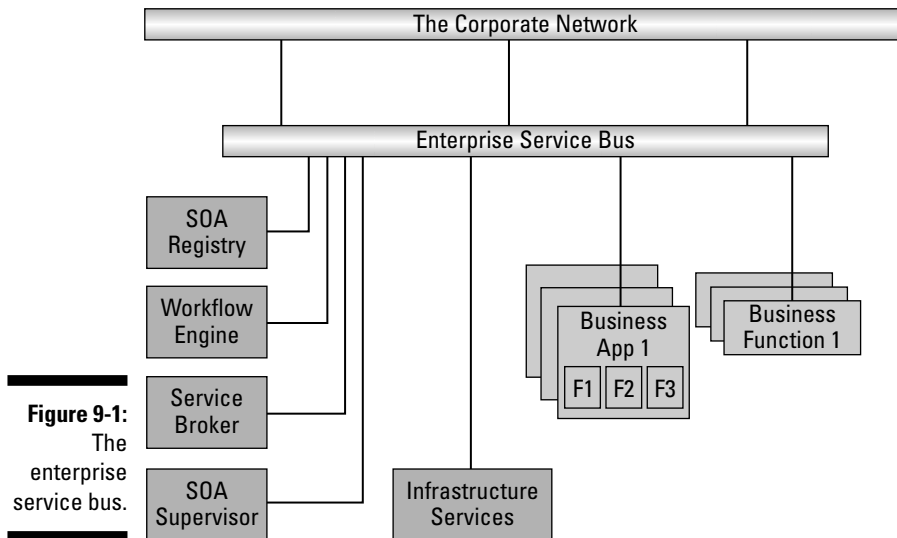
The Corporate Network

Enterprise Service Bus

SOA Registry

Workflow Engine

Service Broker

SOA Supervisor

Infrastructure Services

Business App 1

F1 F2 F3

Business Function 1

**Figure 9-1:** The enterprise service bus.